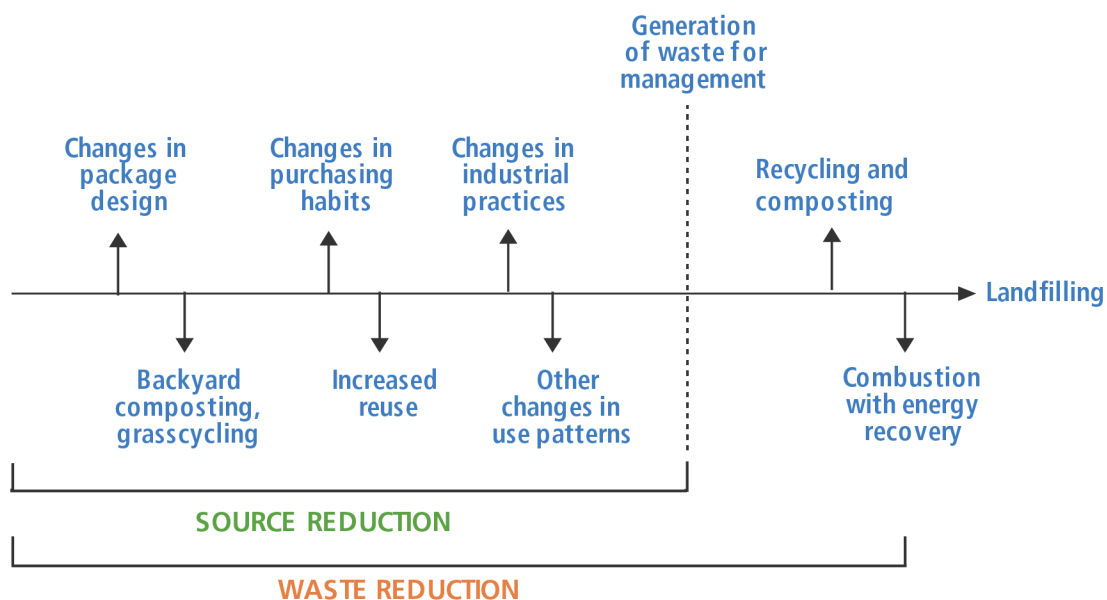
Generation of waste for management

Changes in package design

Changes in purchasing habits

Changes in industrial practices

Recycling and composting

Landfilling

Backyard composting, grasscycling

Increased reuse

Other changes in use patterns

Combustion with energy recovery

SOURCE REDUCTION

WASTE REDUCTION